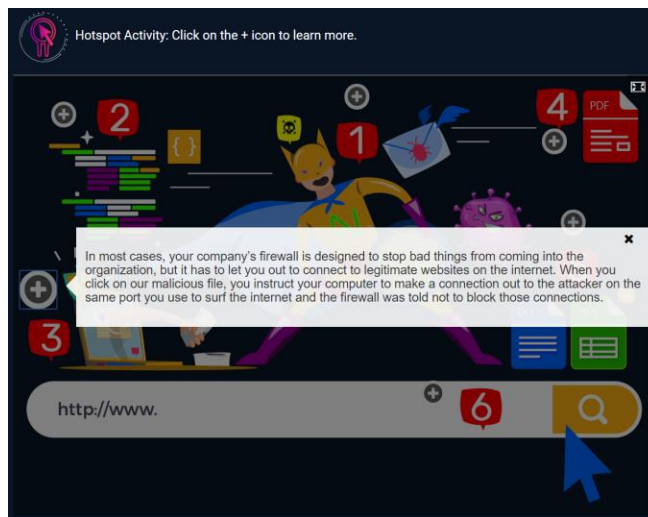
Hotspot Activity: Click on the + icon to learn more.

2

4

PDF

{ }

1

In most cases, your company's firewall is designed to stop bad things from coming into the organization, but it has to let you out to connect to legitimate websites on the internet. When you click on our malicious file, you instruct your computer to make a connection out to the attacker on the same port you use to surf the internet and the firewall was told not to block those connections.

×

3

http://www.

6